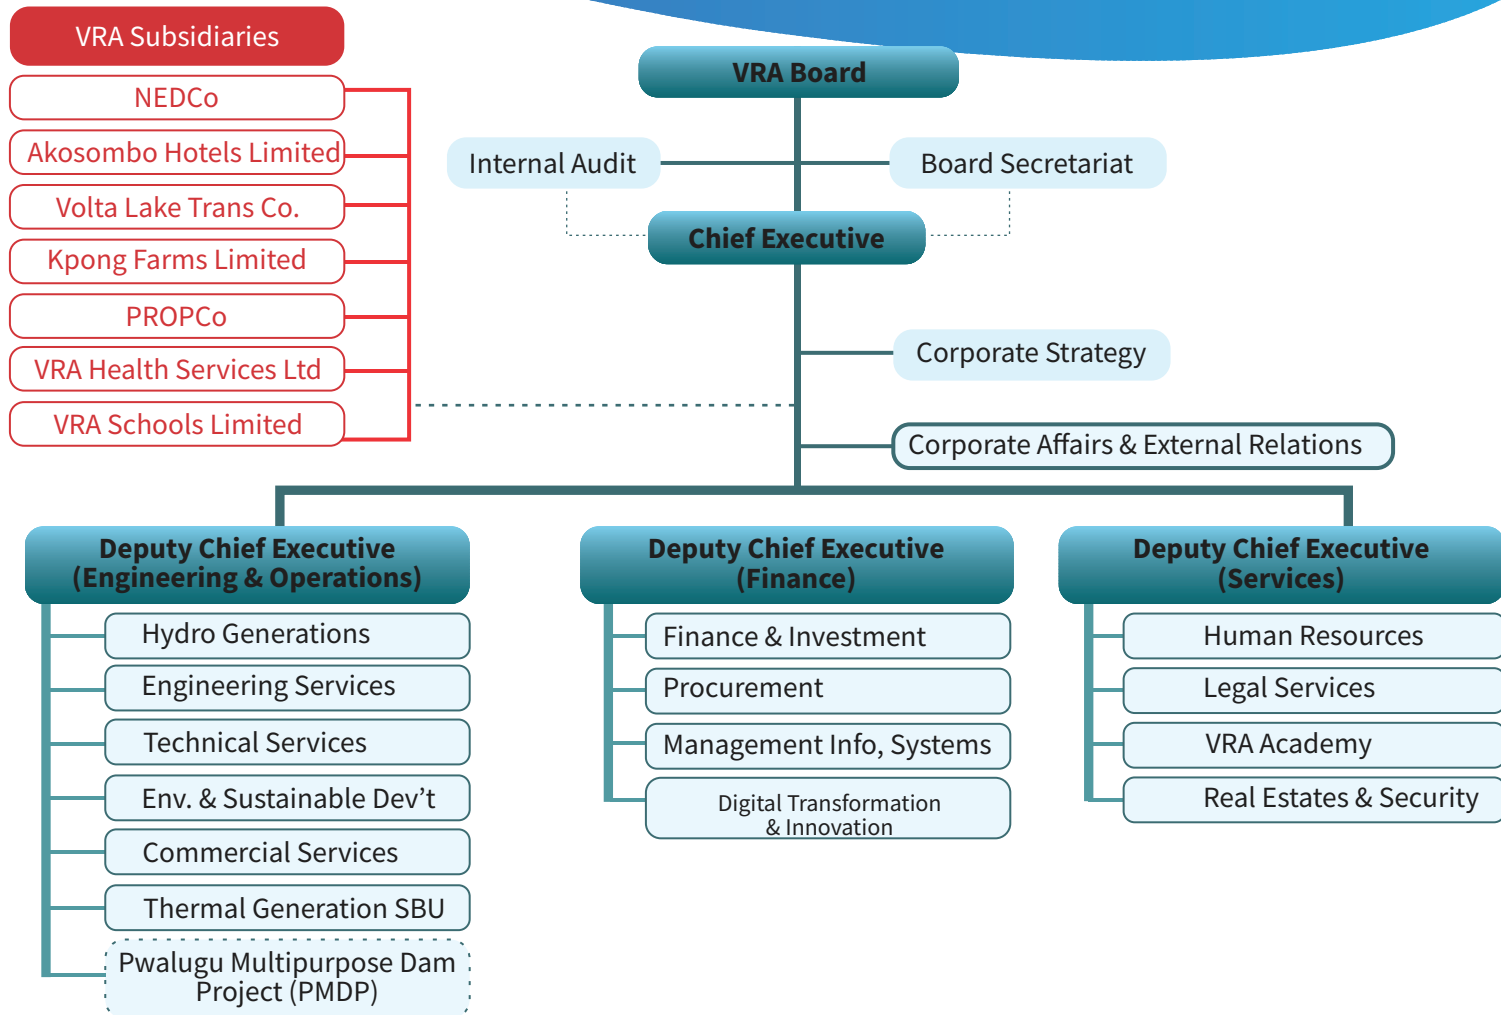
VRA Subsidiaries

NEDCo

Akosombo Hotels Limited

Volta Lake Trans Co.

Kpong Farms Limited

PROPCo

VRA Health Services Ltd

VRA Schools Limited

VRA Board

Internal Audit

Board Secretariat

Chief Executive

Corporate Strategy

Corporate Affairs & External Relations

Deputy Chief Executive (Engineering & Operations)

Hydro Generations

Engineering Services

Technical Services

Env. & Sustainable Dev't

Commercial Services

Thermal Generation SBU

Pwalugu Multipurpose Dam Project (PMDP)

Deputy Chief Executive (Finance)

Finance & Investment

Procurement

Management Info, Systems

Digital Transformation & Innovation

Deputy Chief Executive (Services)

Human Resources

Legal Services

VRA Academy

Real Estates & Security